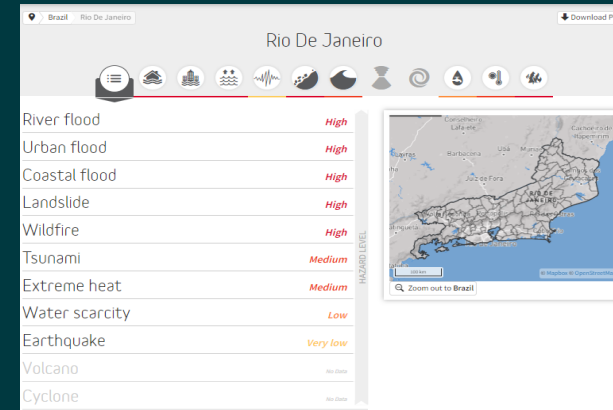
Brazil Rio De Janeiro

Download P

Rio De Janeiro

| River flood | High |
|---|---|
| Urban flood | High |
| Coastal flood | High |
| Landslide | High |
| Wildfire | High |
| Tsunami | Medium |
| Extreme heat | Medium |
| Water scarcity | Low |
| Earthquake | Very low |
| Volcano | No Data |
| Cyclone | No Data |

HAZARD LEVEL

Cataguases
Cafaelé
Barbacena
Juiz de Fora
Cachoeiro de
Itapemirim
RIO DE
JANEIRO
100 km
© Mapbox © OpenStreetMap

Zoom out to Brazil